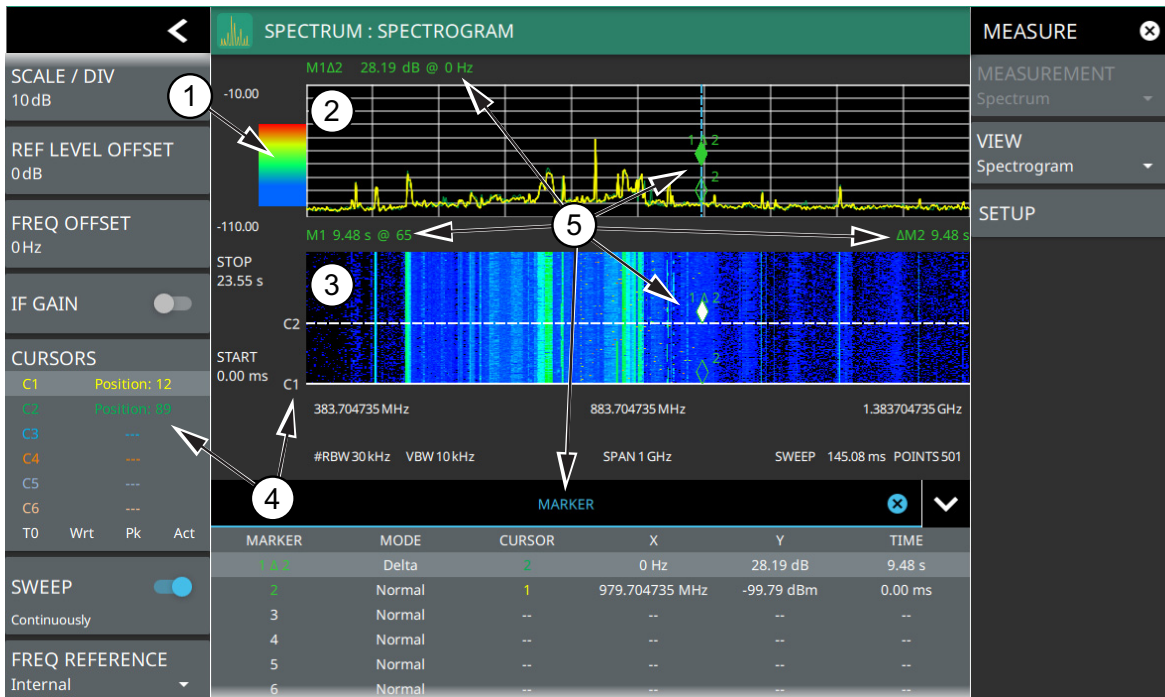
SPECTRUM : SPECTROGRAM

SCALE / DIV
10 dB

REF LEVEL OFFSET
0 dB

FREQ OFFSET
0 Hz

IF GAIN

CURSORS

| C1 | Position: 12 |
|---|---|
| C2 | Position: 89 |
| C3 | --- |
| C4 | --- |
| C5 | --- |
| C6 | --- |

T0 Wrt Pk Act

SWEEP
Continuously

FREQ REFERENCE
Internal

M1Δ2 28.19 dB @ 0 Hz

-10.00

-110.00

1 2 3 4 5

1 Δ 2

2

M1 9.48 s @ 65

ΔM2 9.48 s

STOP
23.55 s

START
0.00 ms

C2

C1

383.704735 MHz 883.704735 MHz 1.383704735 GHz

#RBW 30 kHz VBW 10 kHz SPAN 1 GHz SWEEP 145.08 ms POINTS 501

MARKER

| MARKER | MODE | CURSOR | X | Y | TIME |
|---|---|---|---|---|---|
| 1 Δ 2 | Delta | 2 | 0 Hz | 28.19 dB | 9.48 s |
| 2 | Normal | 1 | 979.704735 MHz | -99.79 dBm | 0.00 ms |
| 3 | Normal | -- | -- | -- | -- |
| 4 | Normal | -- | -- | -- | -- |
| 5 | Normal | -- | -- | -- | -- |
| 6 | Normal | -- | -- | -- | -- |

MEASURE

MEASUREMENT
Spectrum

VIEW
Spectrogram

SETUP